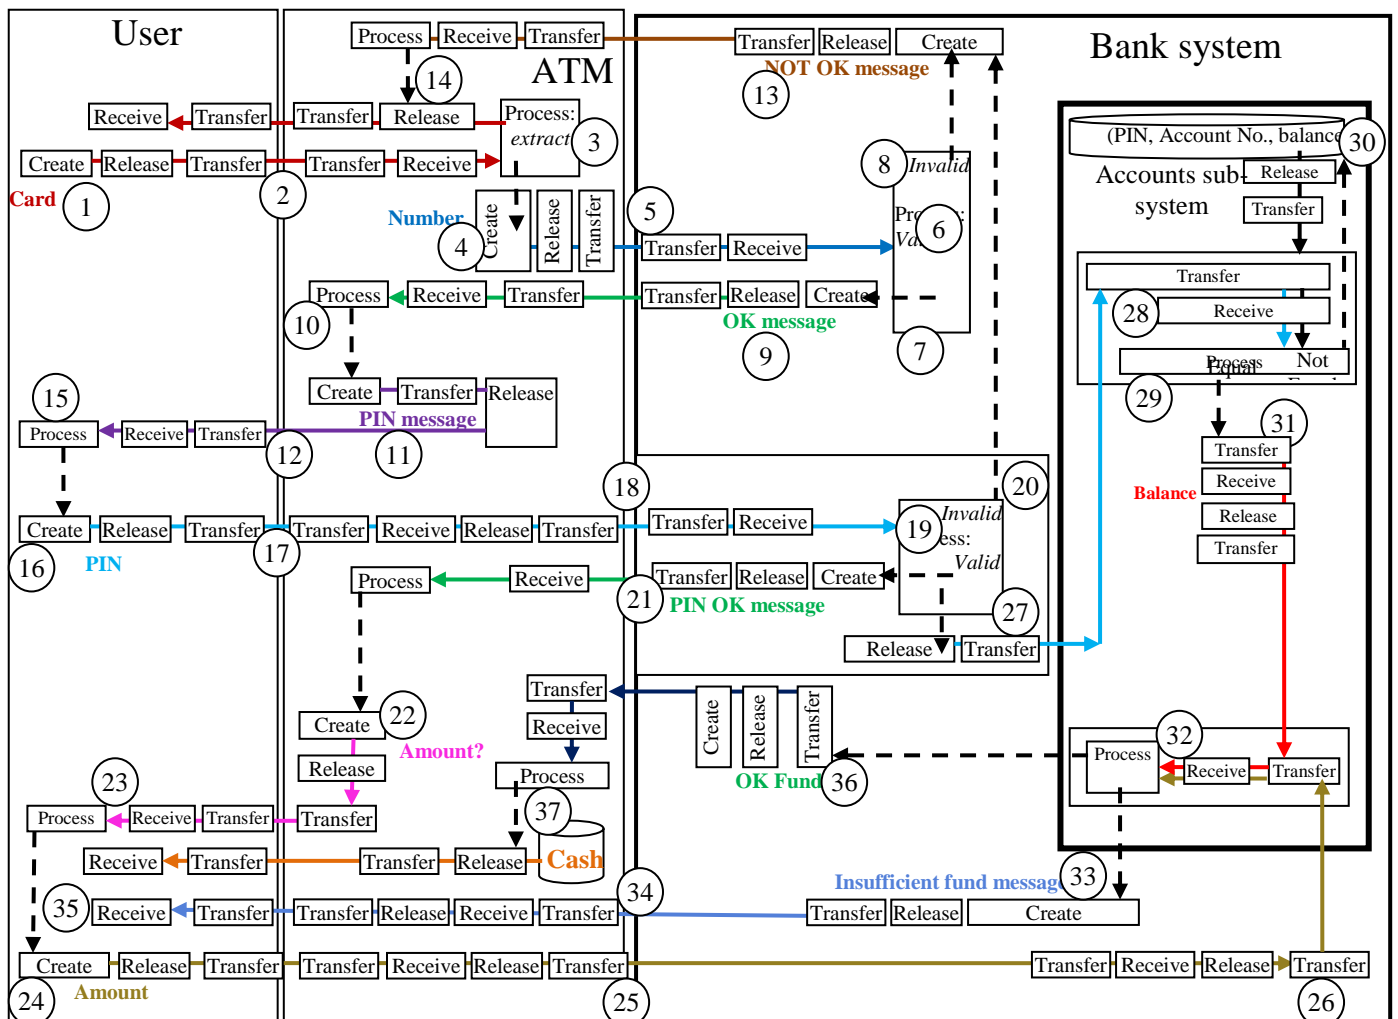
User

ATM

Bank system

Process Receive Transfer

Transfer Release Create

NOT OK message

14

13

Receive Transfer Transfer Release Process: extract

3

Create Release Transfer Transfer Receive

Card 1

2

(PIN, Account No., balance) 30

Accounts sub-system

Release

Transfer

8 Invalid

Process: Valid 6

Number

4 Create Release Transfer

5

Transfer Receive

Transfer

28 Receive

Process Equal Not Equal

29

Process Receive Transfer Transfer Release Create

10

OK message

9

7

Create Transfer Release

PIN message

15

Process Receive Transfer

12 11

31

Transfer

Receive

Release

Transfer

Balance

18

20

Create Release Transfer Transfer Receive Release Transfer Transfer Receive

19 Invalid Process: Valid

16 PIN 17

Process Receive

Transfer Release Create

21 PIN OK message

27

Release Transfer

Transfer

Receive

Process

Create Release Transfer

22 Create

Amount?

Release

23

Process Receive Transfer Transfer

37

OK Fund 36

32 Process Receive Transfer

Receive Transfer Transfer Release Cash

35 Receive Transfer Transfer Release Receive Transfer

34

Insufficient fund message 33

Transfer Release Create

Create Release Transfer Transfer Receive Release Transfer

Transfer Receive Release Transfer

24 Amount

25

26